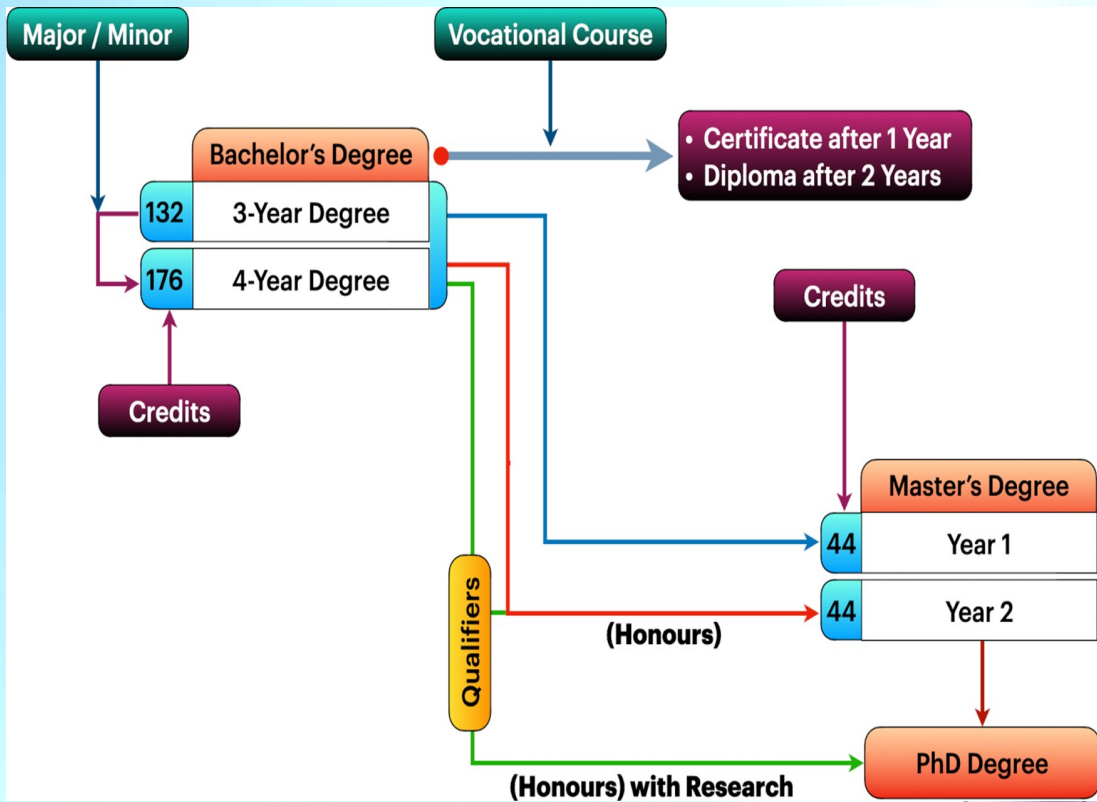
Major / Minor

Vocational Course

Bachelor's Degree

• Certificate after 1 Year
• Diploma after 2 Years

| 132 | 3-Year Degree |
|---|---|
| 176 | 4-Year Degree |

Credits

Credits

Master's Degree

| 44 | Year 1 |
|---|---|
| 44 | Year 2 |

Qualifiers

(Honours)

PhD Degree

(Honours) with Research